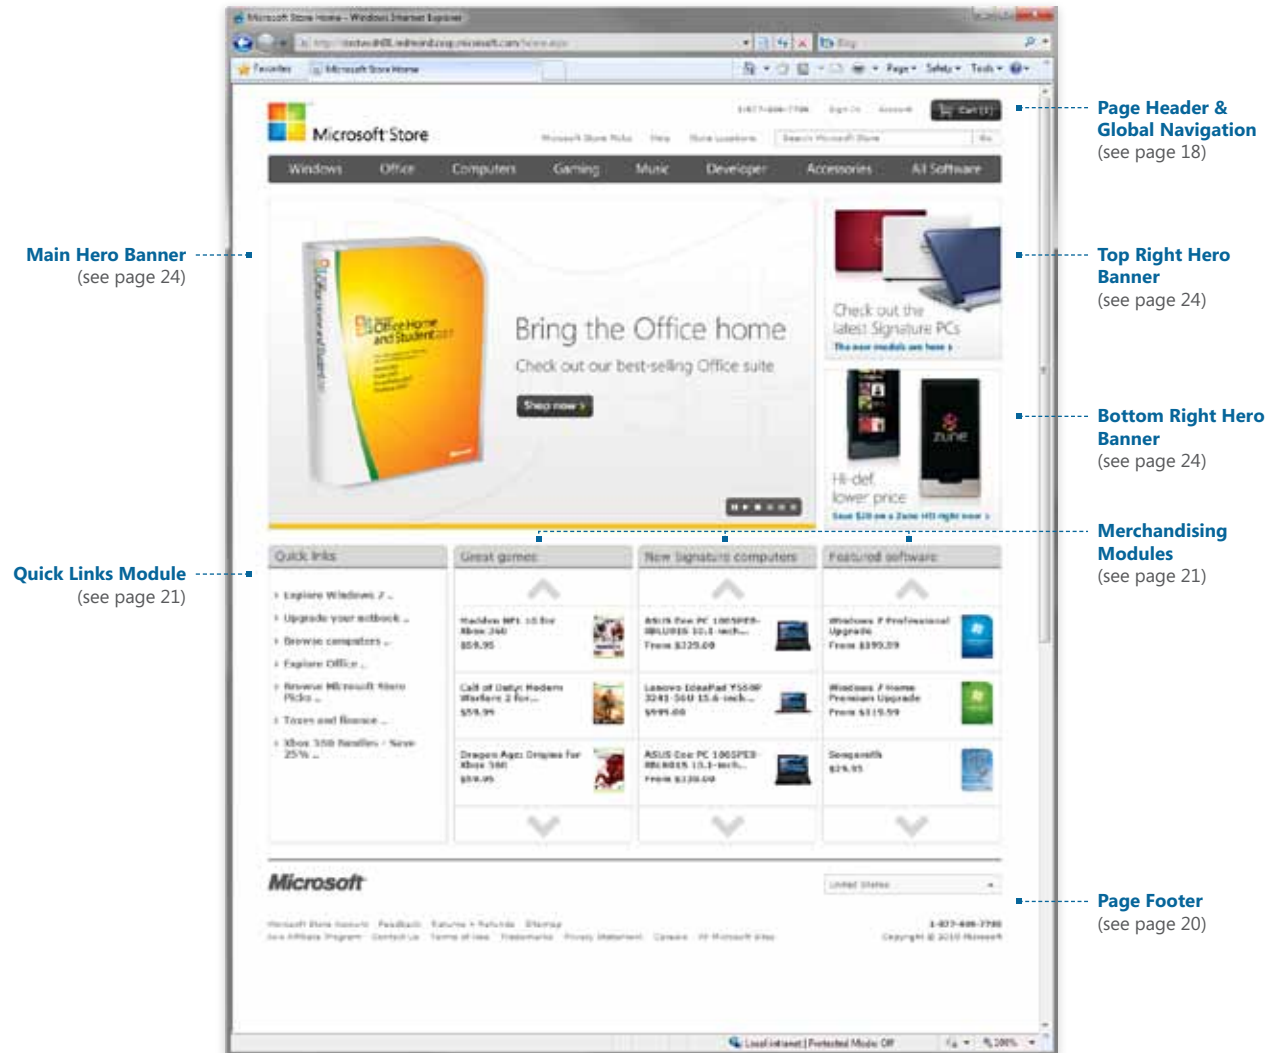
Main Hero Banner
(see page 24)

Quick Links Module
(see page 21)

Page Header & Global Navigation
(see page 18)

Top Right Hero Banner
(see page 24)

Bottom Right Hero Banner
(see page 24)

Merchandising Modules
(see page 21)

Page Footer
(see page 20)

Microsoft Store Home - Windows Internet Explorer

Favorites | Microsoft Store Home

Page ▾ Safety ▾ Tools ▾

Microsoft Store

Cart (1)

Windows | Office | Computers | Gaming | Music | Developer | Accessories | All Software

Bring the Office home

Check out our best-selling Office suite

Shop now ›

Office Home and Student 2010

Check out the latest Signature PCs

The new models are here ›

Hi-def. lower price

zune

Quick links

› Explore Windows 7 ..
› Upgrade your netbook ..
› Browse computers ..
› Explore Office ..
› Browse Microsoft Store Picks ..
› Taxes and finance ..
› Xbox 360 Bundles - Save 25% ..

Great games

Madden NFL 10 for Xbox 360
$59.95

Call of Duty: Modern Warfare 2 for...
$59.99

Dragon Age: Origins for Xbox 360
$59.95

New Signature computers

ASUS Eee PC 1005PEB-MU17...
From $329.00

Lenovo IdeaPad Y550P 3241-56U 15.6-inch...
$999.00

ASUS Eee PC 1005PEB-...
From $330.00

Featured software

Windows 7 Professional Upgrade
From $199.99

Windows 7 Home Premium Upgrade
From $119.99

Songsmith
$29.95

Microsoft

United States

1-877-696-7786

Copyright © 2010 Microsoft

Local intranet | Protected Mode: Off

100%